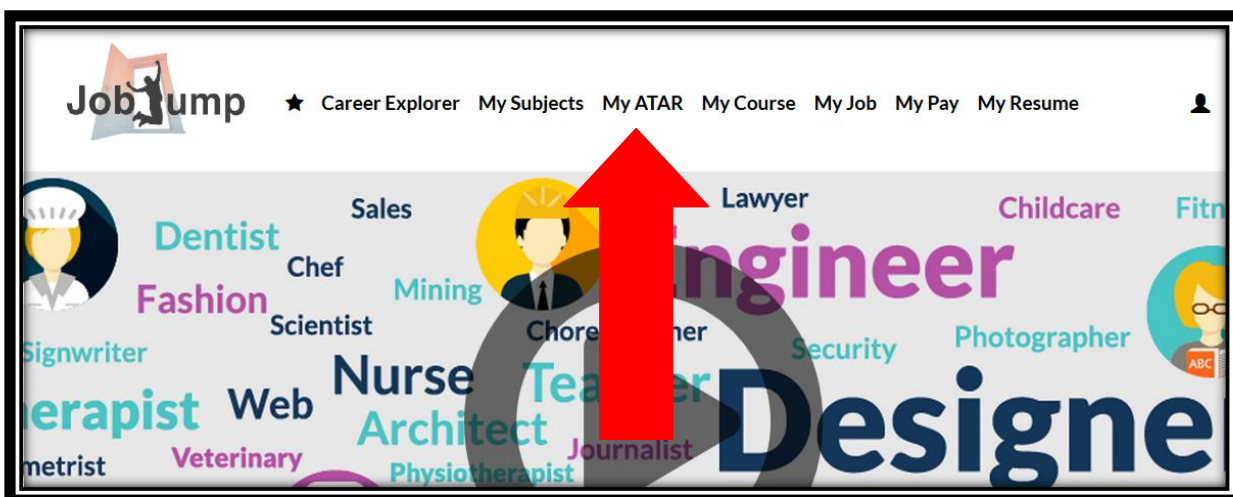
JobJump

Career Explorer My Subjects My ATAR My Course My Job My Pay My Resume

Sales Lawyer Childcare Fitn

Dentist Chef Engineer

Fashion Mining

Scientist Chore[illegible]her

Signwriter Security Photographer

Nurse Tea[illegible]er

erapist Web Designe

Architect

metrist Veterinary Journalist

Physiotherapist

ABC